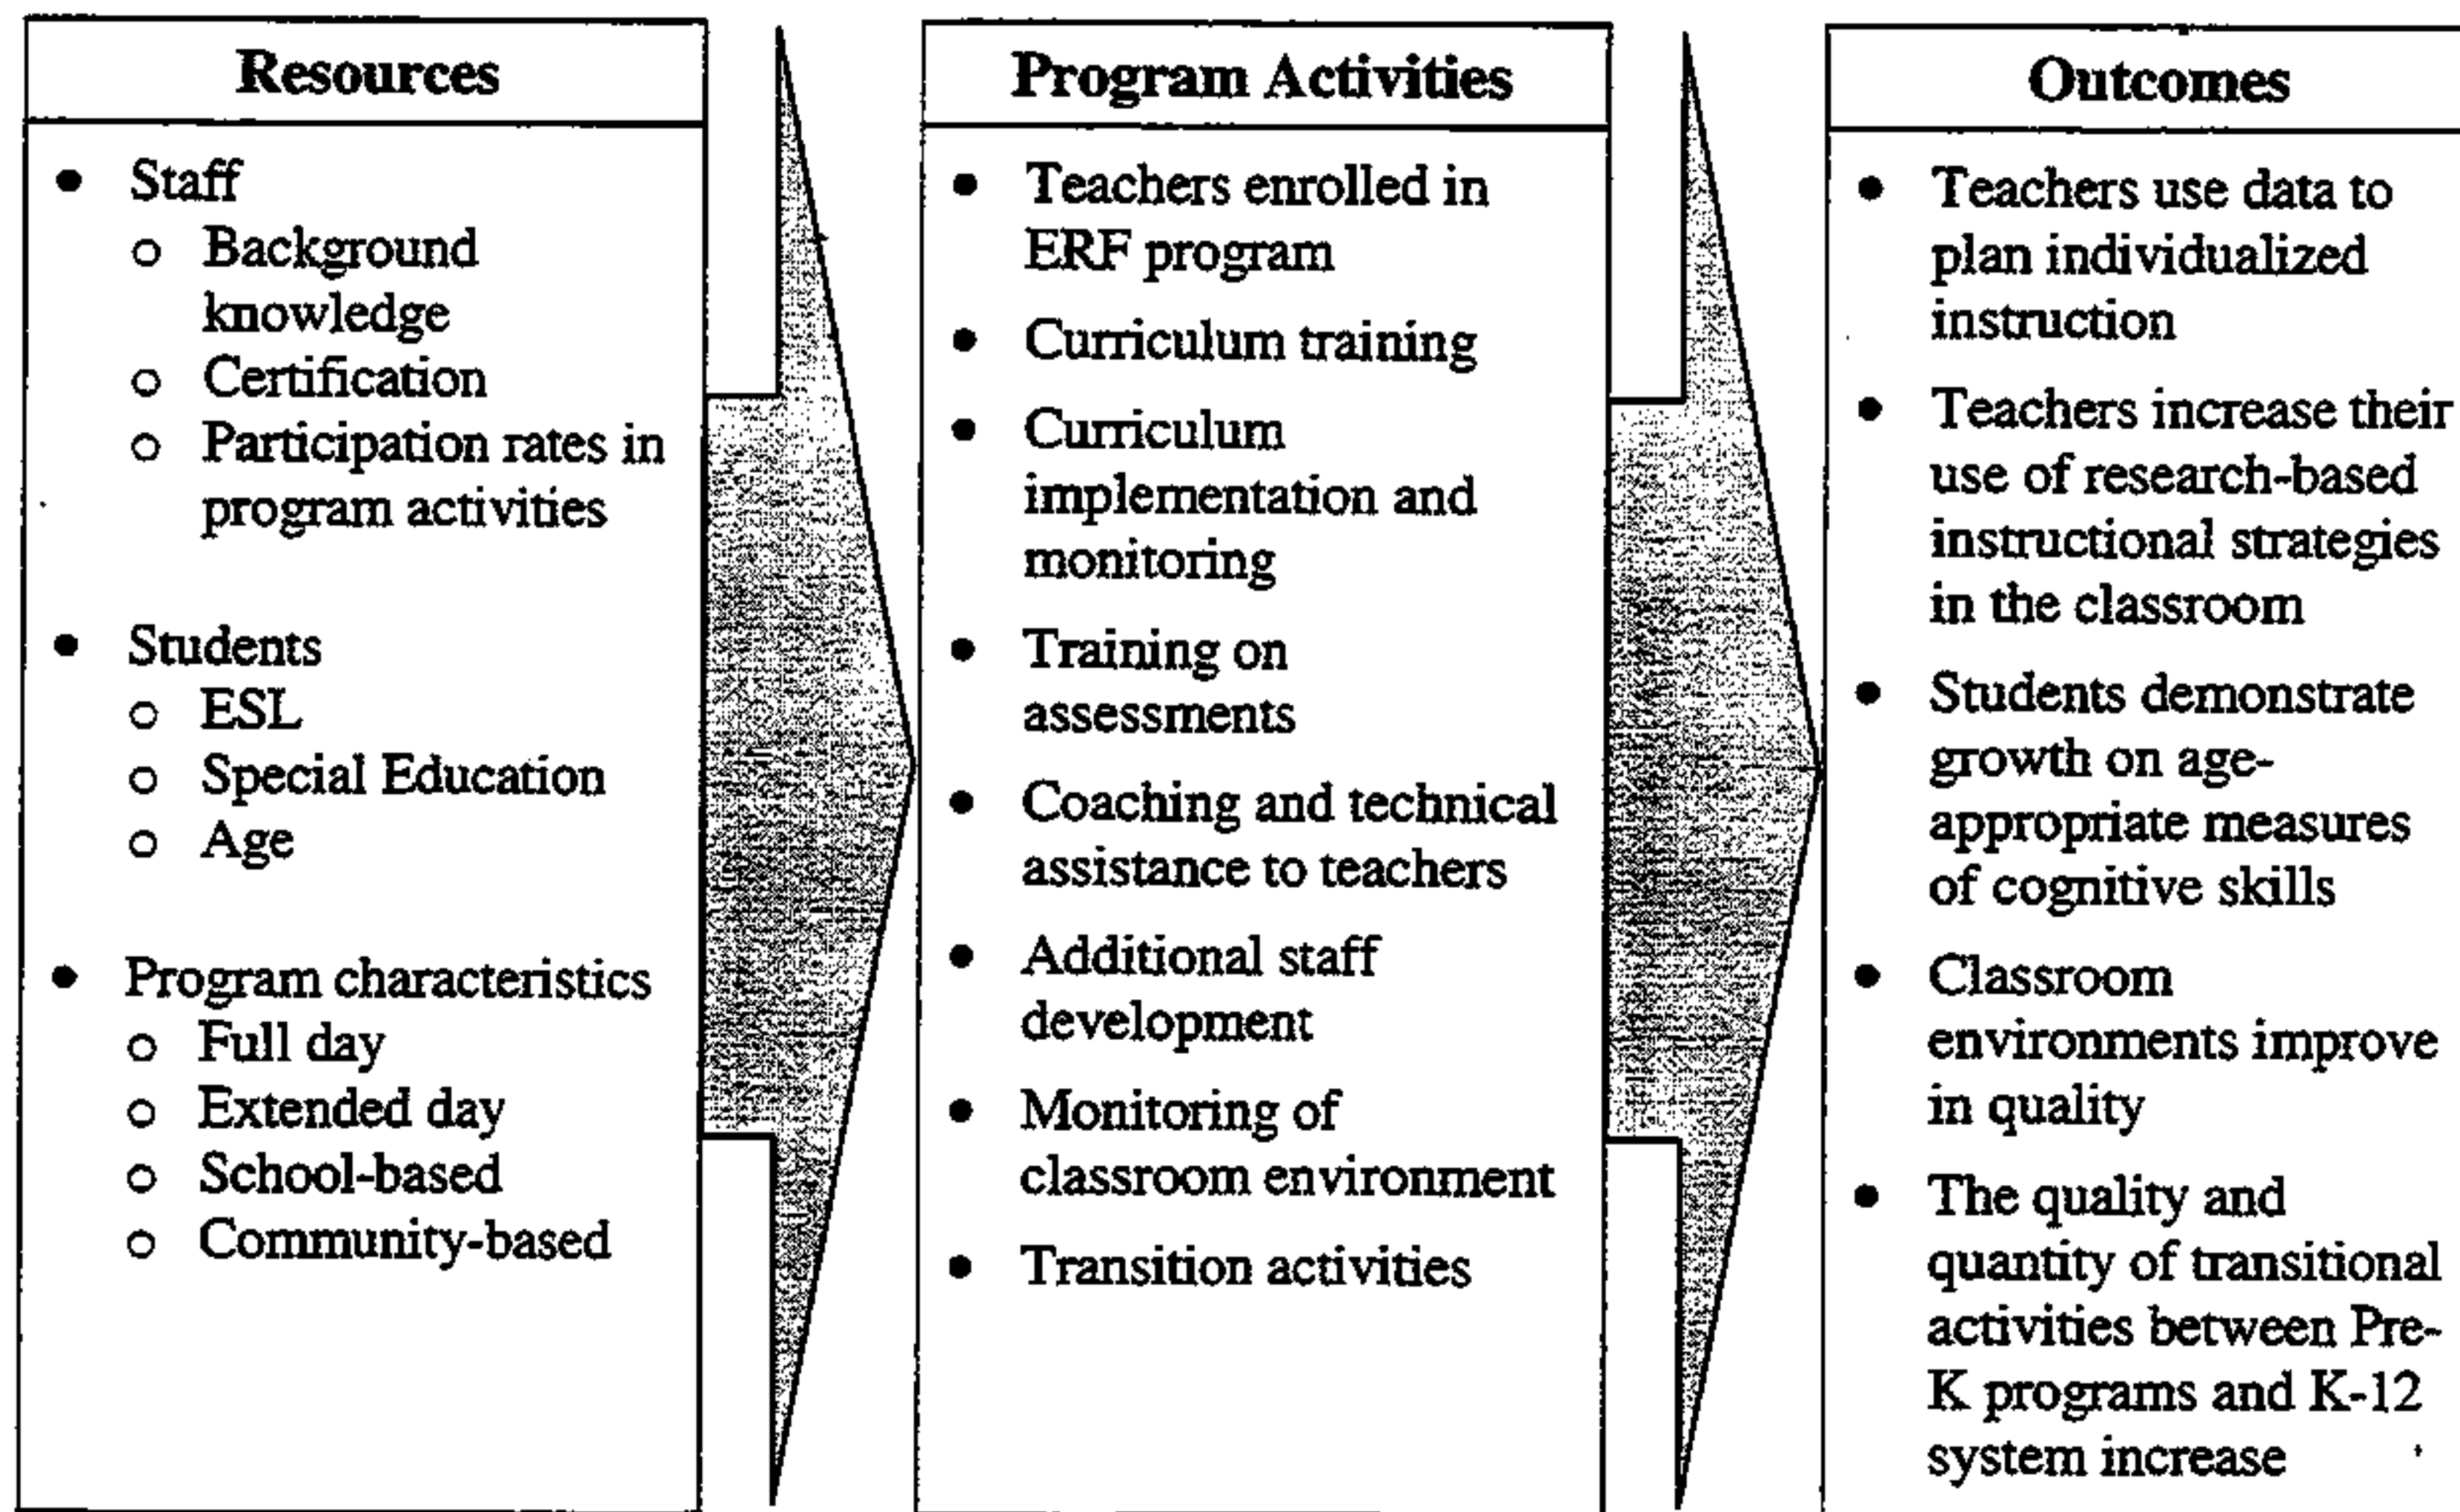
Resources

- Staff
  - Background knowledge
  - Certification
  - Participation rates in program activities
- Students
  - ESL
  - Special Education
  - Age
- Program characteristics
  - Full day
  - Extended day
  - School-based
  - Community-based

Program Activities

- Teachers enrolled in ERF program
- Curriculum training
- Curriculum implementation and monitoring
- Training on assessments
- Coaching and technical assistance to teachers
- Additional staff development
- Monitoring of classroom environment
- Transition activities

Outcomes

- Teachers use data to plan individualized instruction
- Teachers increase their use of research-based instructional strategies in the classroom
- Students demonstrate growth on age-appropriate measures of cognitive skills
- Classroom environments improve in quality
- The quality and quantity of transitional activities between Pre-K programs and K-12 system increase